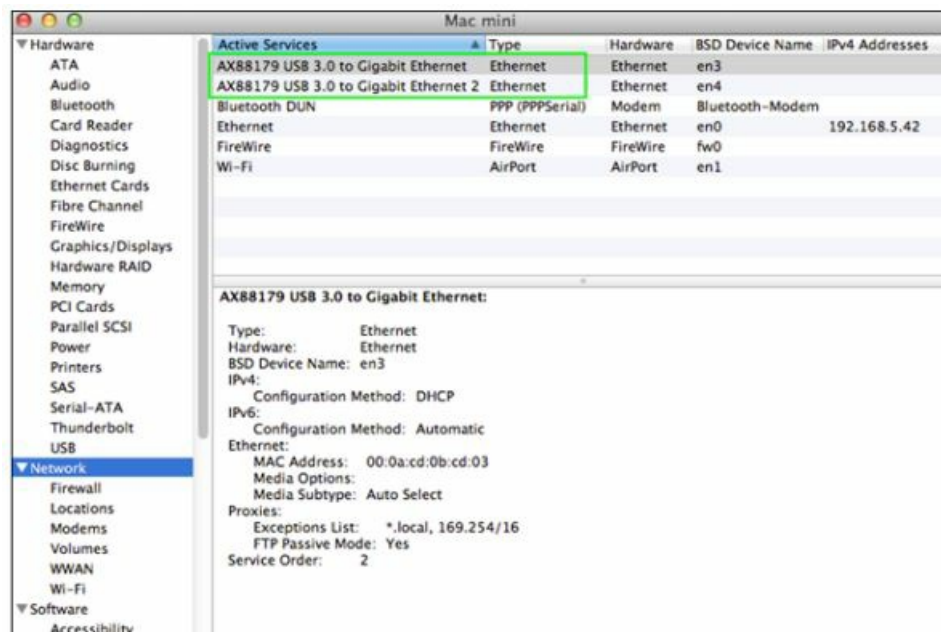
Mac mini

▼Hardware
ATA
Audio
Bluetooth
Card Reader
Diagnostics
Disc Burning
Ethernet Cards
Fibre Channel
FireWire
Graphics/Displays
Hardware RAID
Memory
PCI Cards
Parallel SCSI
Power
Printers
SAS
Serial-ATA
Thunderbolt
USB
▼Network
Firewall
Locations
Modems
Volumes
WWAN
Wi-Fi
▼Software
Accessibility

| Active Services | Type | Hardware | BSD Device Name | IPv4 Addresses |
|---|---|---|---|---|
| AX88179 USB 3.0 to Gigabit Ethernet | Ethernet | Ethernet | en3 | |
| AX88179 USB 3.0 to Gigabit Ethernet 2 | Ethernet | Ethernet | en4 | |
| Bluetooth DUN | PPP (PPPSerial) | Modem | Bluetooth-Modem | |
| Ethernet | Ethernet | Ethernet | en0 | 192.168.5.42 |
| FireWire | FireWire | FireWire | fw0 | |
| Wi-Fi | AirPort | AirPort | en1 | |

AX88179 USB 3.0 to Gigabit Ethernet:

Type: Ethernet
Hardware: Ethernet
BSD Device Name: en3
IPv4:
Configuration Method: DHCP
IPv6:
Configuration Method: Automatic
Ethernet:
MAC Address: 00:0a:cd:0b:cd:03
Media Options:
Media Subtype: Auto Select
Proxies:
Exceptions List: *.local, 169.254/16
FTP Passive Mode: Yes
Service Order: 2